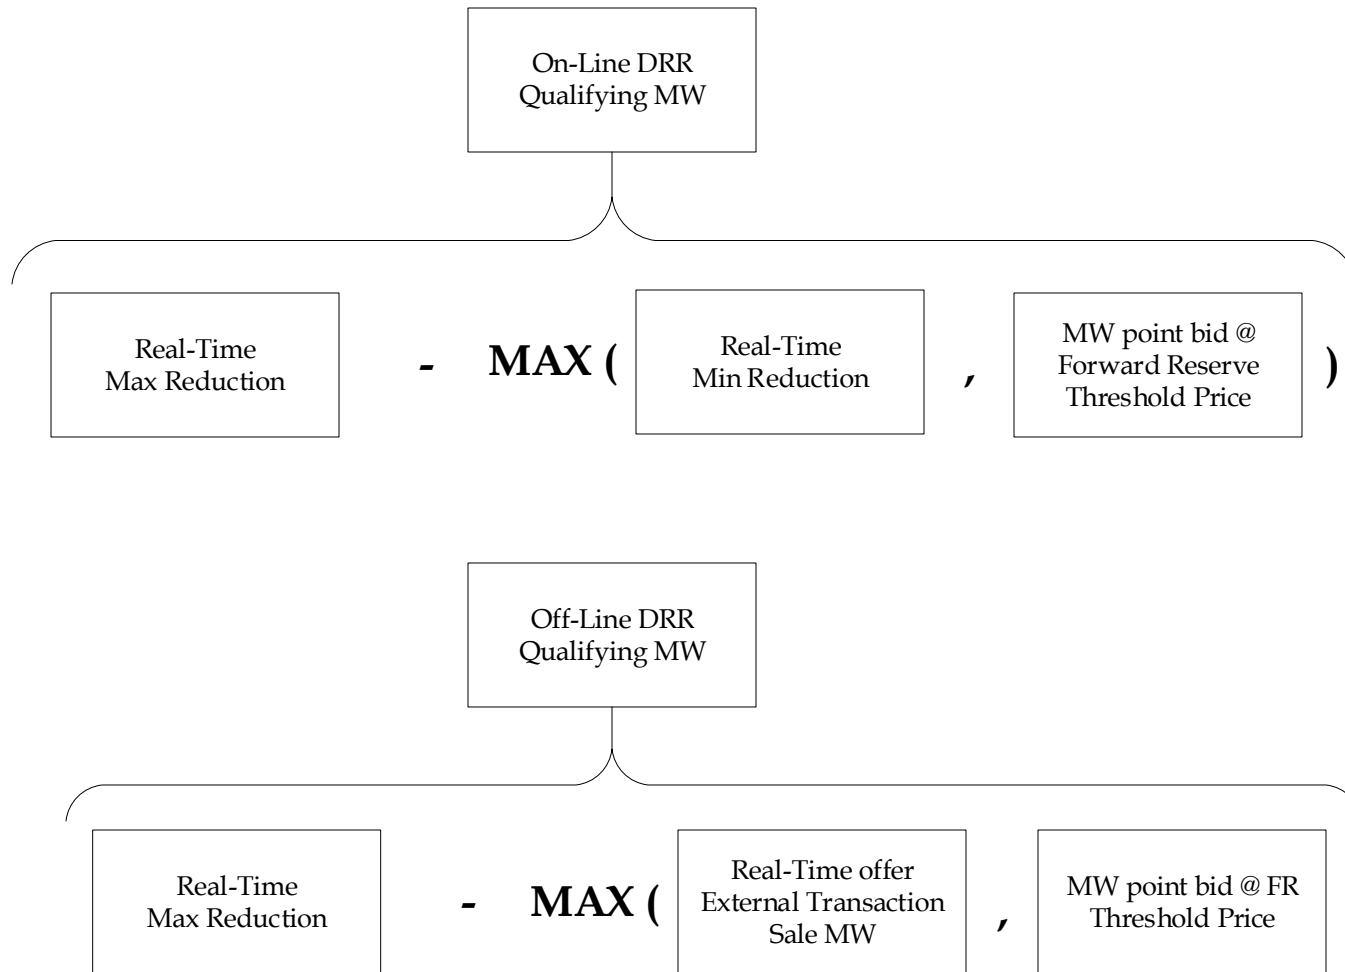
On-Line DRR
Qualifying MW

Real-Time
Max Reduction

- MAX (

Real-Time
Min Reduction

,

MW point bid @
Forward Reserve
Threshold Price

)

Off-Line DRR
Qualifying MW

Real-Time
Max Reduction

- MAX (

Real-Time offer
External Transaction
Sale MW

,

MW point bid @ FR
Threshold Price